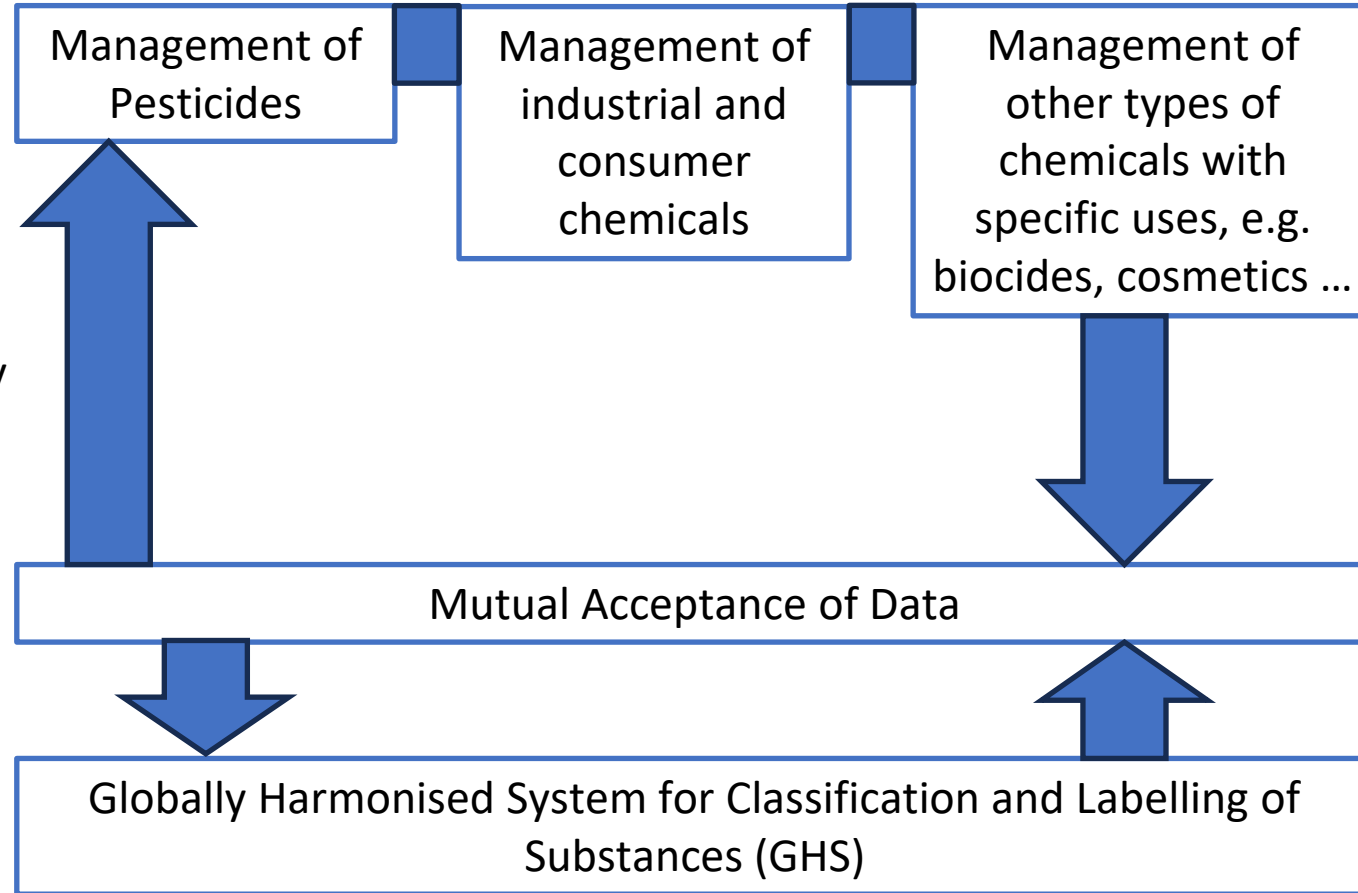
Management of Pesticides

Management of industrial and consumer chemicals

Management of other types of chemicals with specific uses, e.g. biocides, cosmetics …

y

Mutual Acceptance of Data

Globally Harmonised System for Classification and Labelling of Substances (GHS)